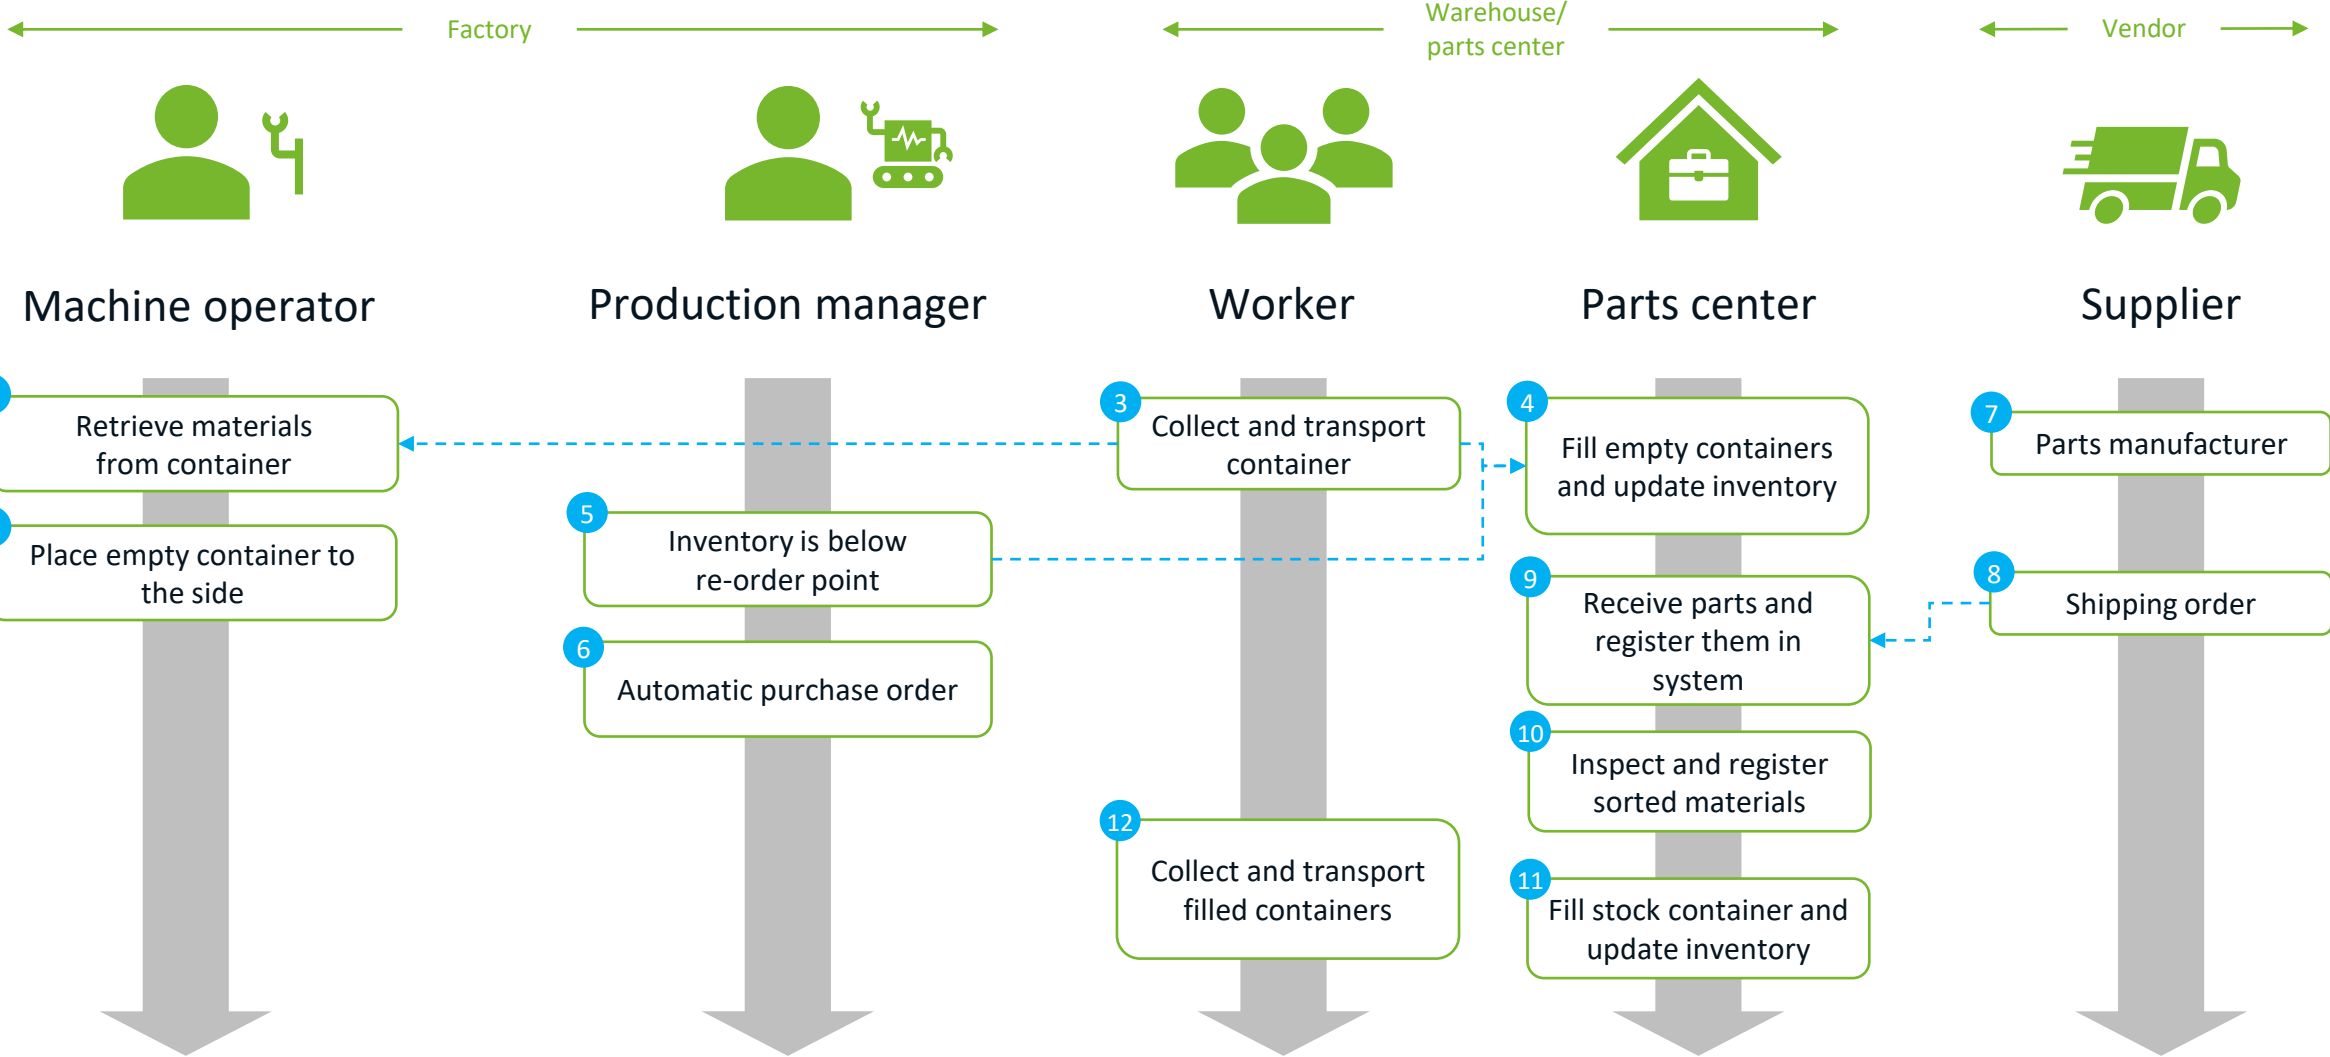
Factory

Warehouse/ parts center

Vendor

Machine operator

Production manager

Worker

Parts center

Supplier

Retrieve materials from container

Place empty container to the side

3 Collect and transport container

4 Fill empty containers and update inventory

7 Parts manufacturer

5 Inventory is below re-order point

6 Automatic purchase order

8 Shipping order

9 Receive parts and register them in system

10 Inspect and register sorted materials

12 Collect and transport filled containers

11 Fill stock container and update inventory